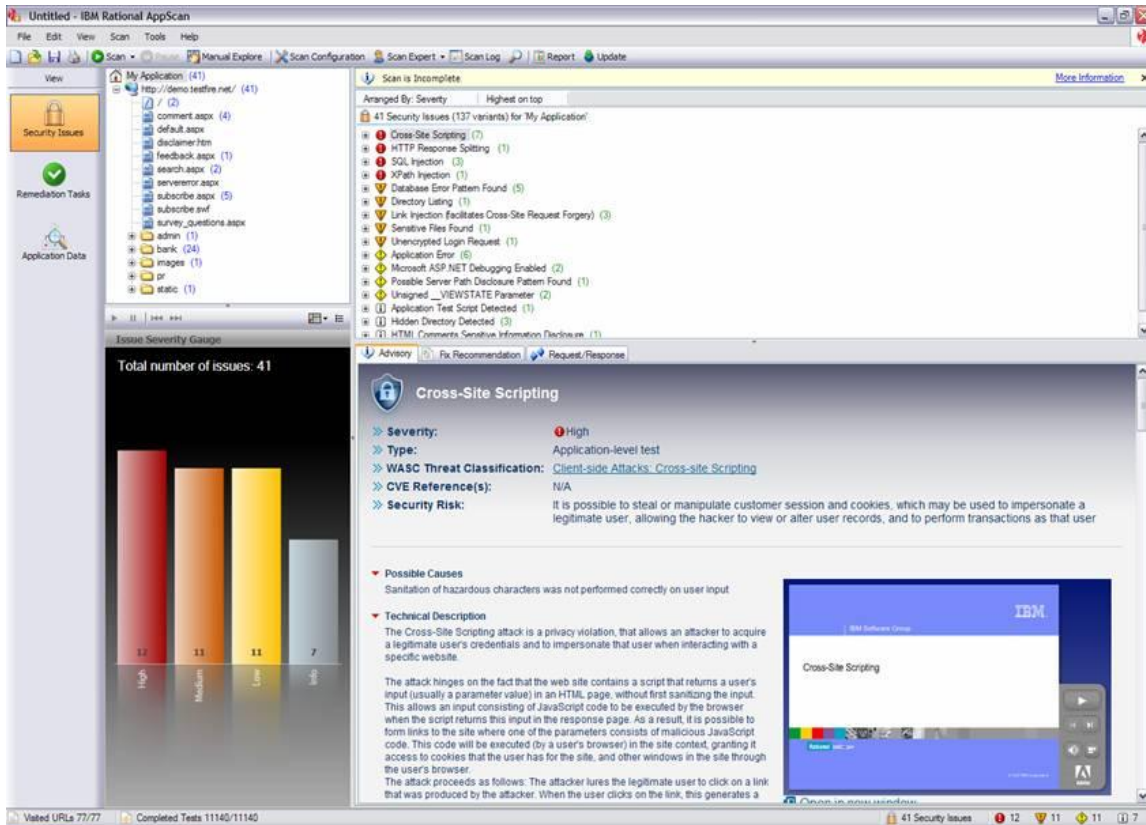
Untitled - IBM Rational AppScan

File Edit View Scan Tools Help

Scan • Pause Manual Explore Scan Configuration Scan Expert • Scan Log Report Update

View

Security Issues

Remediation Tasks

Application Data

My Application (41)
http://demo.testfire.net/ (41)
/ (2)
comment.aspx (4)
default.aspx
disclaimer.htm
feedback.aspx (1)
search.aspx (2)
servererror.aspx
subscribe.aspx (5)
subscribe.swf
survey_questions.aspx
admin (1)
bank (24)
images (1)
pr
static (1)

Scan is Incomplete

More Information

Arranged By: Severity | Highest on top

41 Security Issues (137 variants) for 'My Application'

Cross-Site Scripting (7)
HTTP Response Splitting (1)
SQL Injection (3)
XPath Injection (1)
Database Error Pattern Found (5)
Directory Listing (1)
Link Injection (facilitates Cross-Site Request Forgery) (3)
Sensitive Files Found (1)
Unencrypted Login Request (1)
Application Error (6)
Microsoft ASP.NET Debugging Enabled (2)
Possible Server Path Disclosure Pattern Found (1)
Unsigned __VIEWSTATE Parameter (2)
Application Test Script Detected (1)
Hidden Directory Detected (3)
HTML Comments Sensitive Information Disclosure (1)

Issue Severity Gauge

Total number of issues: 41

| 12 | 11 | 11 | 7 |
|---|---|---|---|
| High | Medium | Low | Info |

Advisory | Fix Recommendation | Request/Response

Cross-Site Scripting

Severity: High
Type: Application-level test
WASC Threat Classification: Client-side Attacks: Cross-site Scripting
CVE Reference(s): N/A
Security Risk: It is possible to steal or manipulate customer session and cookies, which may be used to impersonate a legitimate user, allowing the hacker to view or alter user records, and to perform transactions as that user

Possible Causes
Sanitation of hazardous characters was not performed correctly on user input

Technical Description
The Cross-Site Scripting attack is a privacy violation, that allows an attacker to acquire a legitimate user's credentials and to impersonate that user when interacting with a specific website.

The attack hinges on the fact that the web site contains a script that returns a user's input (usually a parameter value) in an HTML page, without first sanitizing the input. This allows an input consisting of JavaScript code to be executed by the browser when the script returns this input in the response page. As a result, it is possible to form links to the site where one of the parameters consists of malicious JavaScript code. This code will be executed (by a user's browser) in the site context, granting it access to cookies that the user has for the site, and other windows in the site through the user's browser.
The attack proceeds as follows: The attacker lures the legitimate user to click on a link that was produced by the attacker. When the user clicks on the link, this generates a

IBM
IBM Software Group
Cross-Site Scripting

Open in new window

Visited URLs 77/77 | Completed Tests 11140/11140 | 41 Security Issues | 12 | 11 | 11 | 7